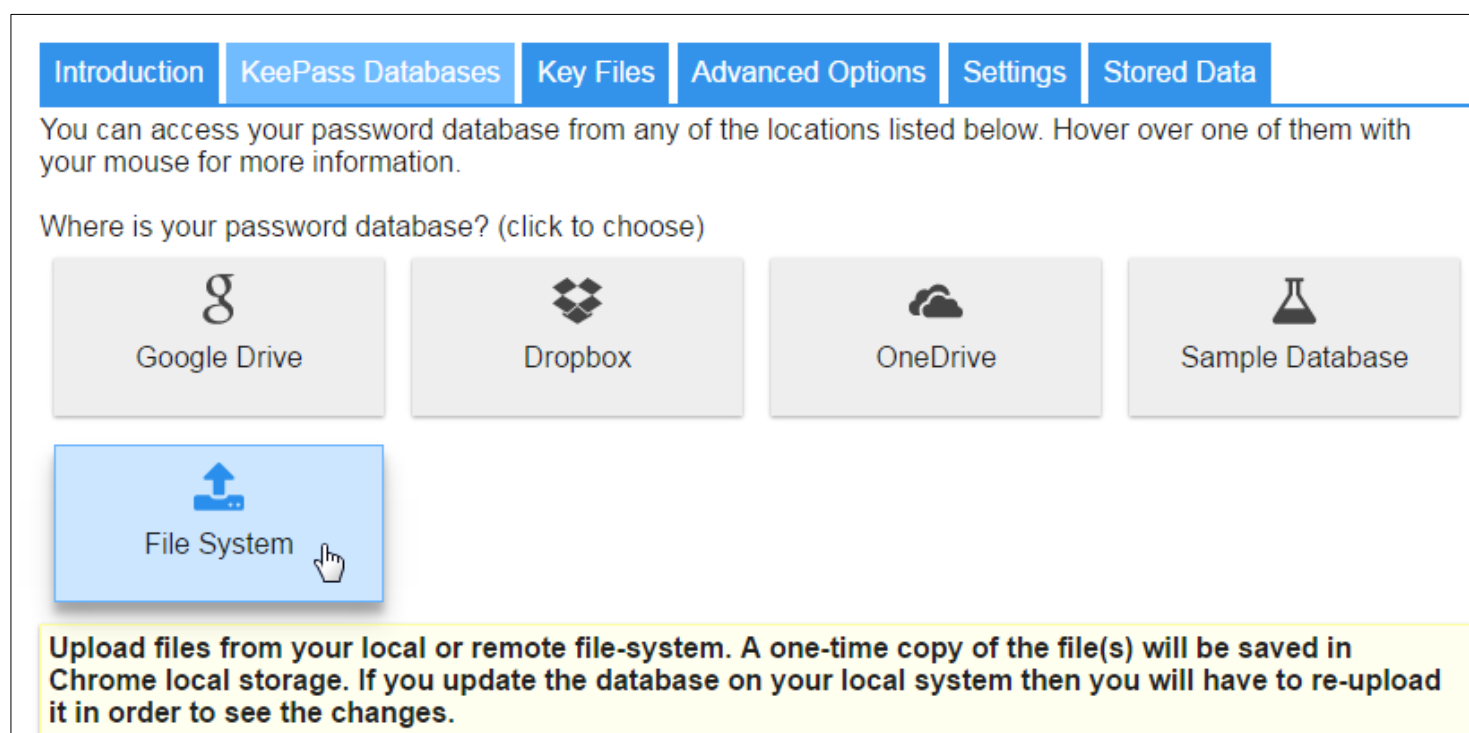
Introduction KeePass Databases Key Files Advanced Options Settings Stored Data

You can access your password database from any of the locations listed below. Hover over one of them with your mouse for more information.

Where is your password database? (click to choose)

Google Drive

Dropbox

OneDrive

Sample Database

File System

**Upload files from your local or remote file-system. A one-time copy of the file(s) will be saved in Chrome local storage. If you update the database on your local system then you will have to re-upload it in order to see the changes.**